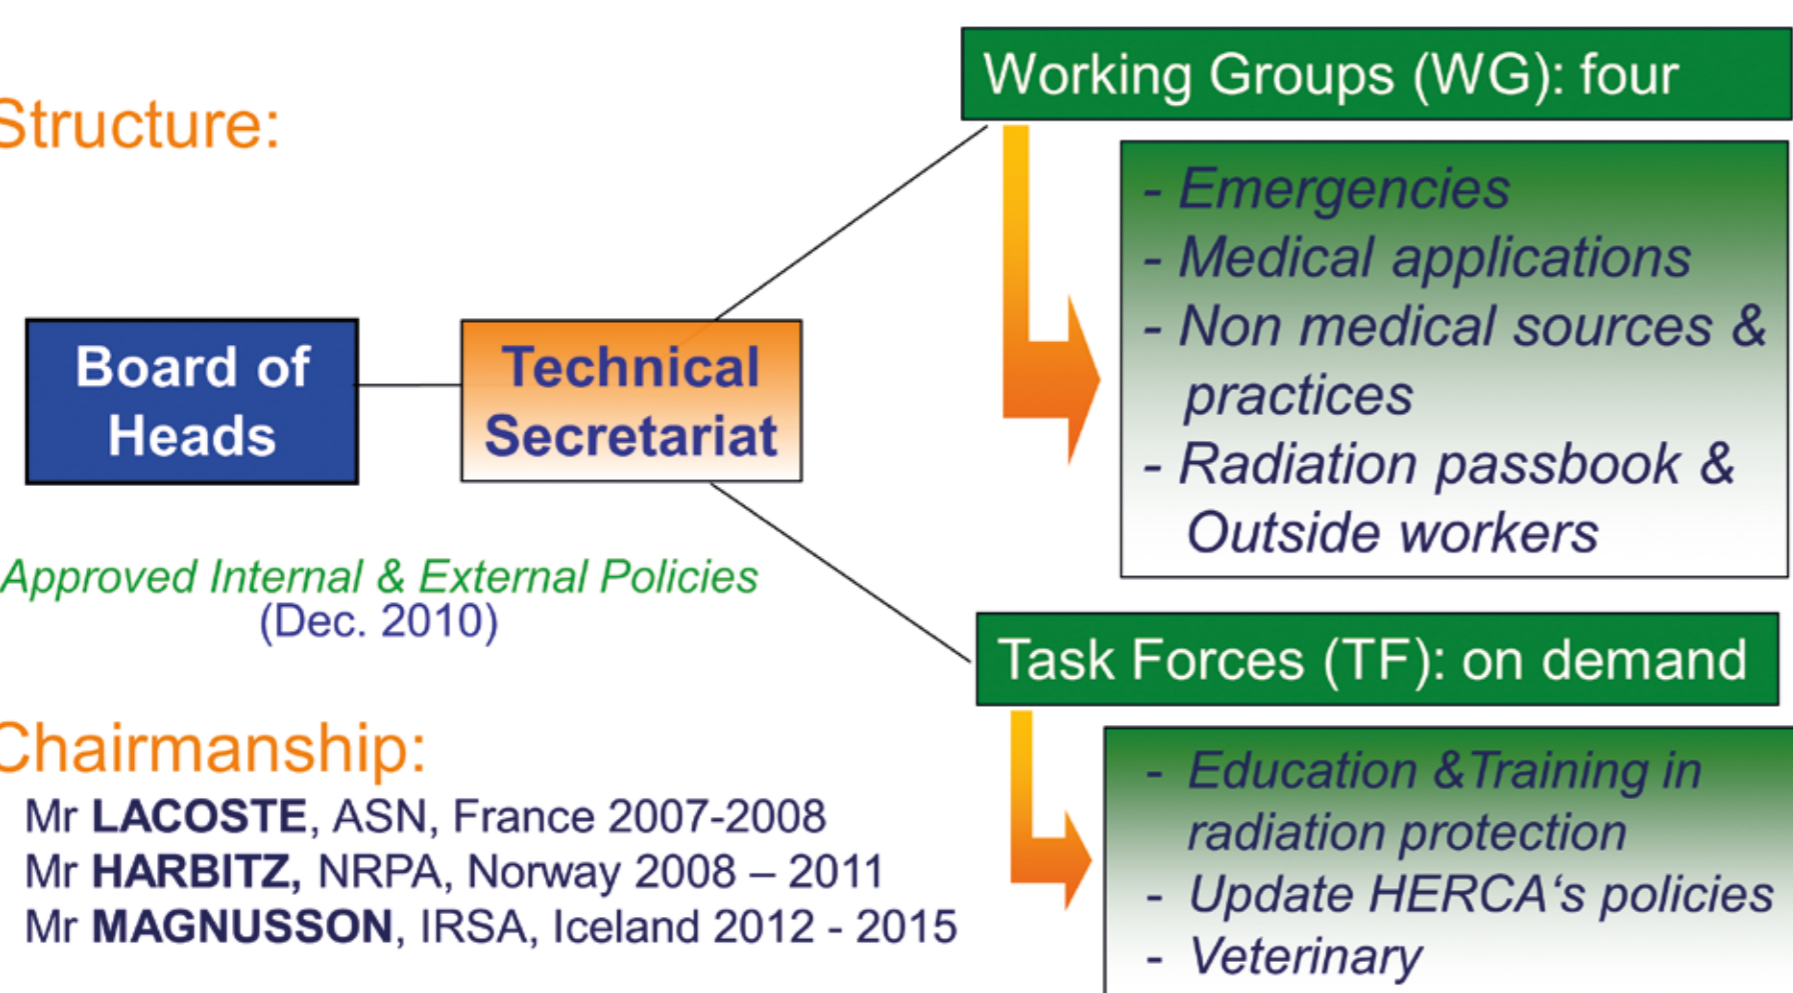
Structure:

Board of Heads

Technical Secretariat

Working Groups (WG): four

- Emergencies
- Medical applications
- Non medical sources & practices
- Radiation passbook & Outside workers

Approved Internal & External Policies (Dec. 2010)

Task Forces (TF): on demand

- Education &Training in radiation protection
- Update HERCA's policies
- Veterinary

Chairmanship:
Mr **LACOSTE**, ASN, France 2007-2008
Mr **HARBITZ,** NRPA, Norway 2008 – 2011
Mr **MAGNUSSON**, IRSA, Iceland 2012 - 2015